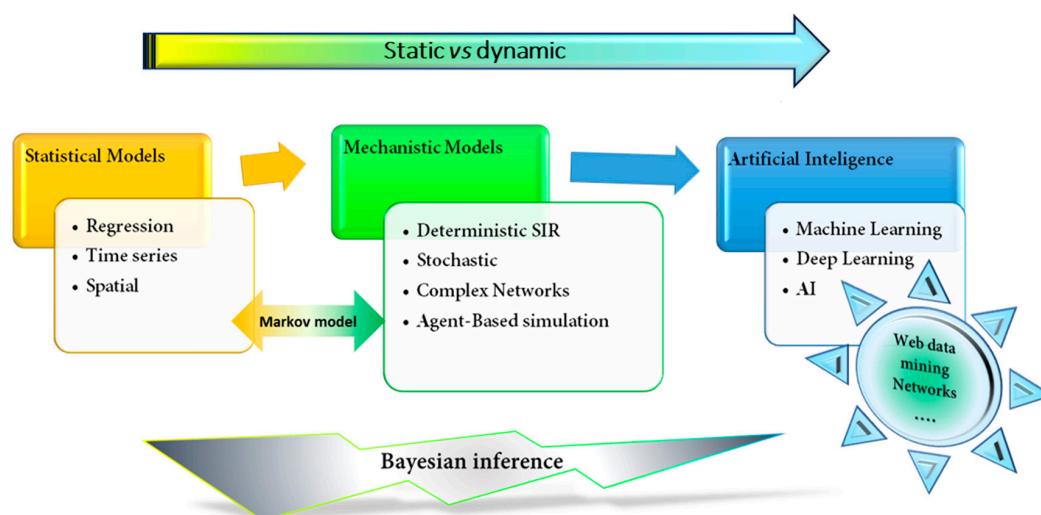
Static vs dynamic

Statistical Models

• Regression
• Time series
• Spatial

Mechanistic Models

• Deterministic SIR
• Stochastic
• Complex Networks
• Agent-Based simulation

Markov model

Artificial Inteligence

• Machine Learning
• Deep Learning
• AI

Web data mining Networks ....

Bayesian inference